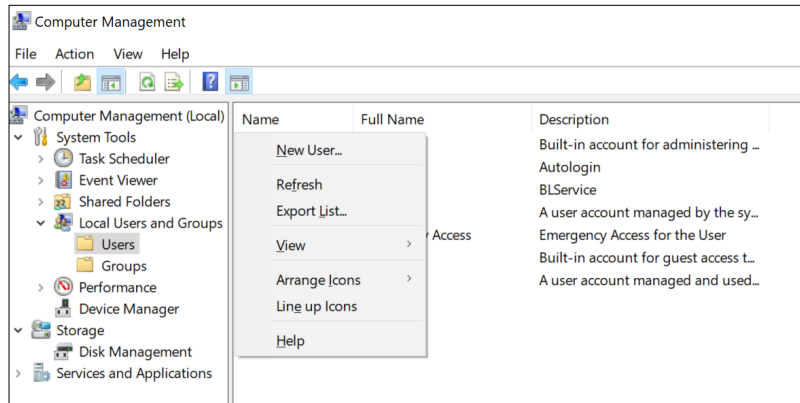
Computer Management

File Action View Help

Computer Management (Local)
System Tools
Task Scheduler
Event Viewer
Shared Folders
Local Users and Groups
Users
Groups
Performance
Device Manager
Storage
Disk Management
Services and Applications

| Name | Full Name | Description |
|---|---|---|
| | | Built-in account for administering ... |
| | | Autologin |
| | | BLService |
| | | A user account managed by the sy... |
| | y Access | Emergency Access for the User |
| | | Built-in account for guest access t... |
| | | A user account managed and used... |

New User...
Refresh
Export List...
View
Arrange Icons
Line up Icons
Help